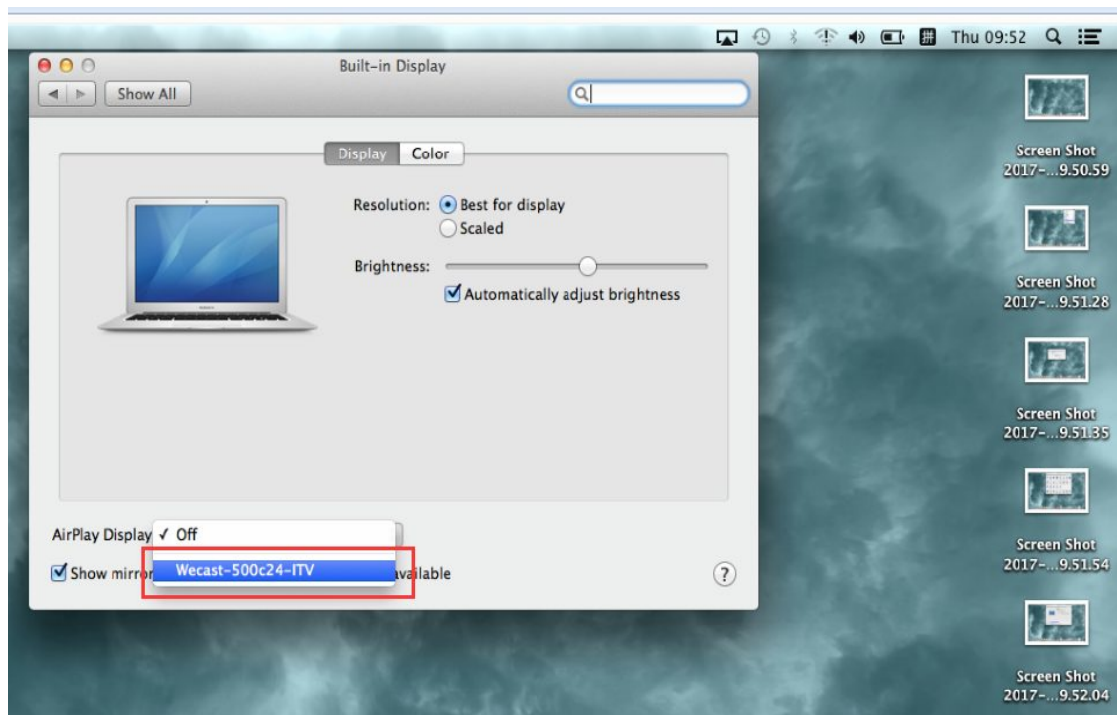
Thu 09:52

Built-in Display

Show All

Display Color

Resolution: Best for display

Scaled

Brightness:

Automatically adjust brightness

AirPlay Display ✓ Off

Wecast-500c24-ITV

Show mirro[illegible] available

?

Screen Shot 2017-...9.50.59

Screen Shot 2017-...9.51.28

Screen Shot 2017-...9.51.35

Screen Shot 2017-...9.51.54

Screen Shot 2017-...9.52.04